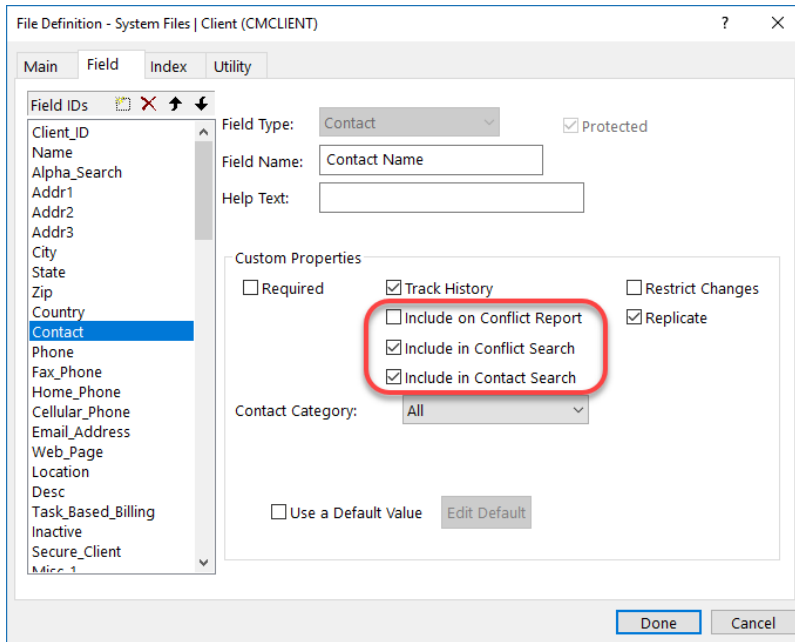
File Definition - System Files | Client (CMCLIENT)
?
×

Main
Field
Index
Utility

Field IDs
Client_ID
Name
Alpha_Search
Addr1
Addr2
Addr3
City
State
Zip
Country
Contact
Phone
Fax_Phone
Home_Phone
Cellular_Phone
Email_Address
Web_Page
Location
Desc
Task_Based_Billing
Inactive
Secure_Client
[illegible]

Field Type: Contact
Protected
Field Name: Contact Name
Help Text:

Custom Properties
Required
Track History
Restrict Changes
Include on Conflict Report
Replicate
Include in Conflict Search
Include in Contact Search
Contact Category: All

Use a Default Value
Edit Default

Done
Cancel